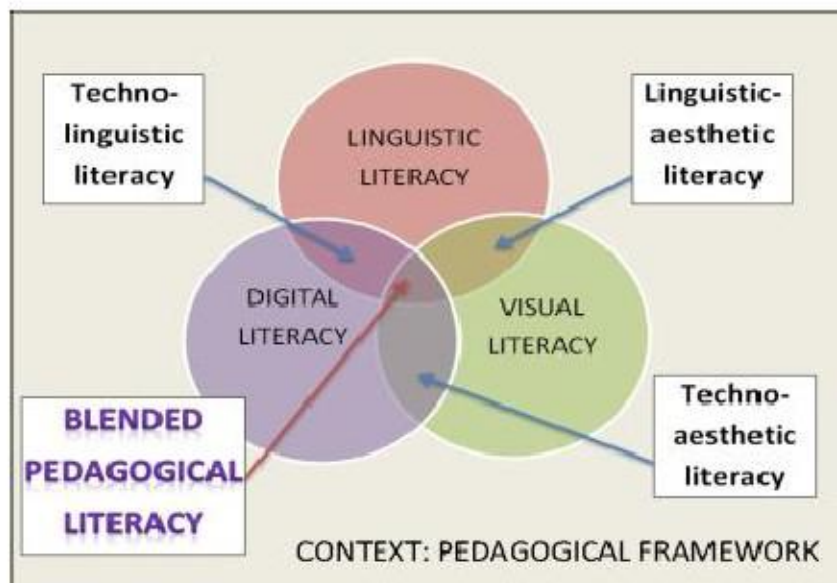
Techno-linguistic literacy

LINGUISTIC LITERACY

Linguistic-aesthetic literacy

DIGITAL LITERACY

VISUAL LITERACY

BLENDED PEDAGOGICAL LITERACY

Techno-aesthetic literacy

CONTEXT: PEDAGOGICAL FRAMEWORK